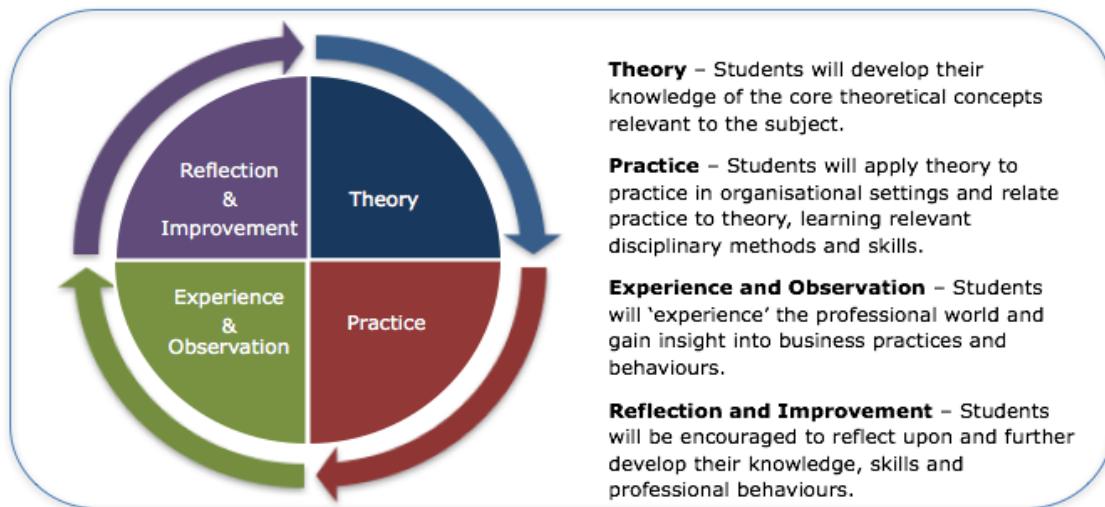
Reflection & Improvement

Theory

Experience & Observation

Practice

**Theory** – Students will develop their knowledge of the core theoretical concepts relevant to the subject.

**Practice** – Students will apply theory to practice in organisational settings and relate practice to theory, learning relevant disciplinary methods and skills.

**Experience and Observation** – Students will 'experience' the professional world and gain insight into business practices and behaviours.

**Reflection and Improvement** – Students will be encouraged to reflect upon and further develop their knowledge, skills and professional behaviours.